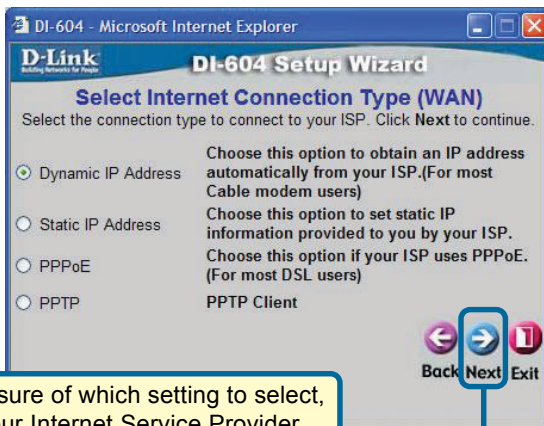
DI-604 - Microsoft Internet Explorer

D-Link
Building Networks for People

DI-604 Setup Wizard

Select Internet Connection Type (WAN)

Select the connection type to connect to your ISP. Click Next to continue.

| | |
|---|---|
| Dynamic IP Address | Choose this option to obtain an IP address automatically from your ISP.(For most Cable modem users) |
| Static IP Address | Choose this option to set static IP information provided to you by your ISP. |
| PPPoE | Choose this option if your ISP uses PPPoE. (For most DSL users) |
| PPTP | PPTP Client |

Back Next Exit

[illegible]sure of which setting to select, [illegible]ur Internet Service Provider.